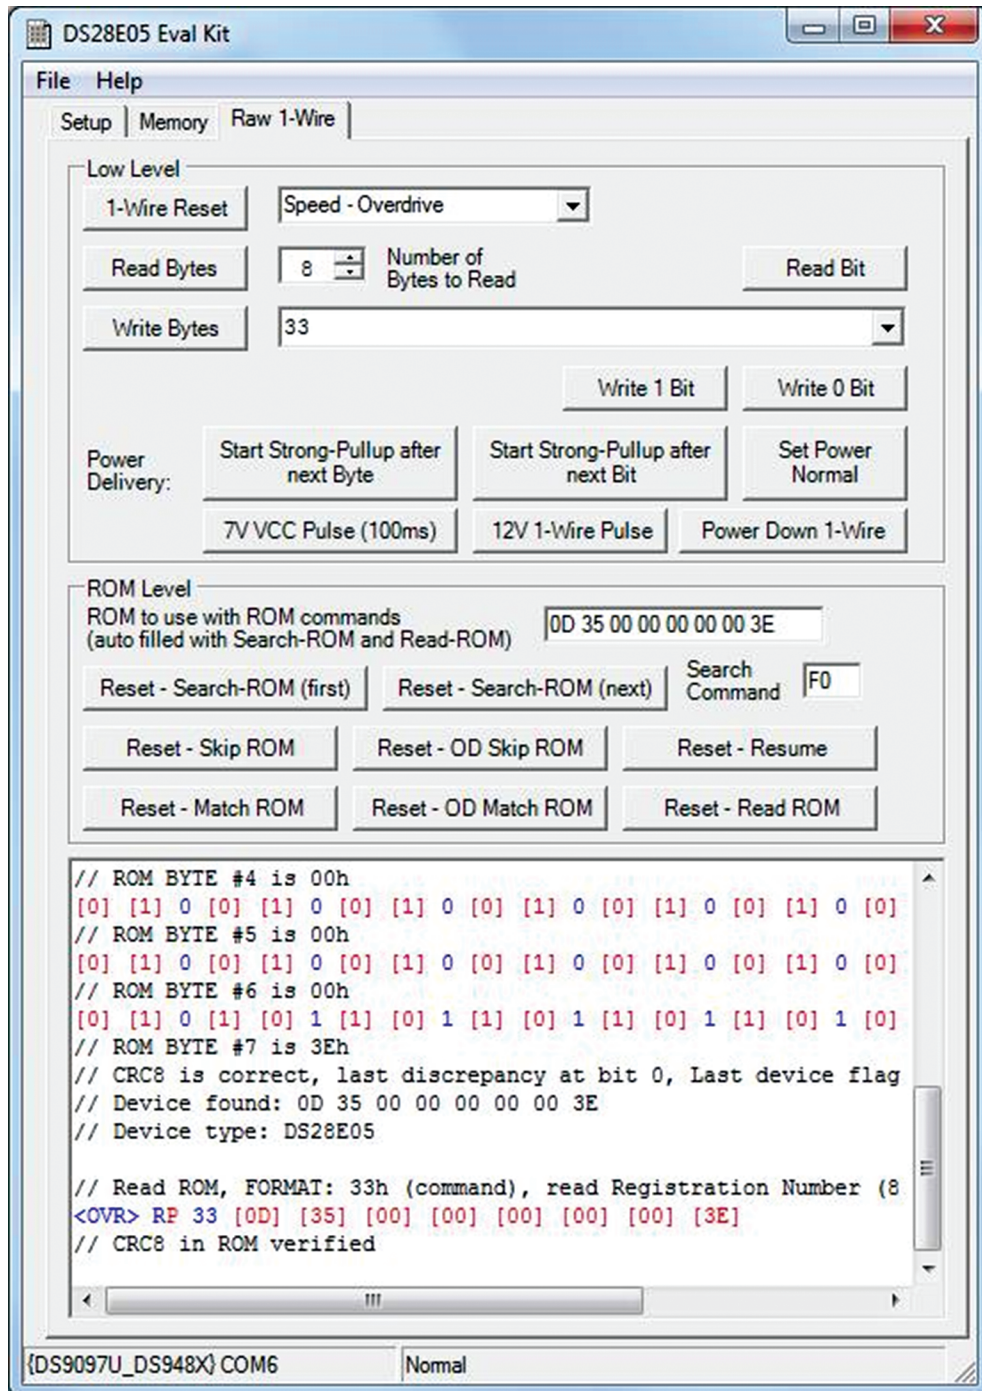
DS28E05 Eval Kit

File Help

Setup | Memory | Raw 1-Wire

Low Level

1-Wire Reset

Speed - Overdrive

Read Bytes

8

Number of Bytes to Read

Read Bit

Write Bytes

33

Write 1 Bit

Write 0 Bit

Power Delivery:

Start Strong-Pullup after next Byte

Start Strong-Pullup after next Bit

Set Power Normal

7V VCC Pulse (100ms)

12V 1-Wire Pulse

Power Down 1-Wire

ROM Level

ROM to use with ROM commands (auto filled with Search-ROM and Read-ROM)

0D 35 00 00 00 00 00 3E

Reset - Search-ROM (first)

Reset - Search-ROM (next)

Search Command

F0

Reset - Skip ROM

Reset - OD Skip ROM

Reset - Resume

Reset - Match ROM

Reset - OD Match ROM

Reset - Read ROM

// ROM BYTE #4 is 00h
[0] [1] 0 [0] [1] 0 [0] [1] 0 [0] [1] 0 [0] [1] 0 [0] [1] 0 [0]
// ROM BYTE #5 is 00h
[0] [1] 0 [0] [1] 0 [0] [1] 0 [0] [1] 0 [0] [1] 0 [0] [1] 0 [0]
// ROM BYTE #6 is 00h
[0] [1] 0 [1] [0] 1 [1] [0] 1 [1] [0] 1 [1] [0] 1 [1] [0] 1 [0]
// ROM BYTE #7 is 3Eh
// CRC8 is correct, last discrepancy at bit 0, Last device flag
// Device found: 0D 35 00 00 00 00 00 3E
// Device type: DS28E05

// Read ROM, FORMAT: 33h (command), read Registration Number (8
<OVR> RP 33 [0D] [35] [00] [00] [00] [00] [00] [3E]
// CRC8 in ROM verified

{DS9097U_DS948X} COM6

Normal